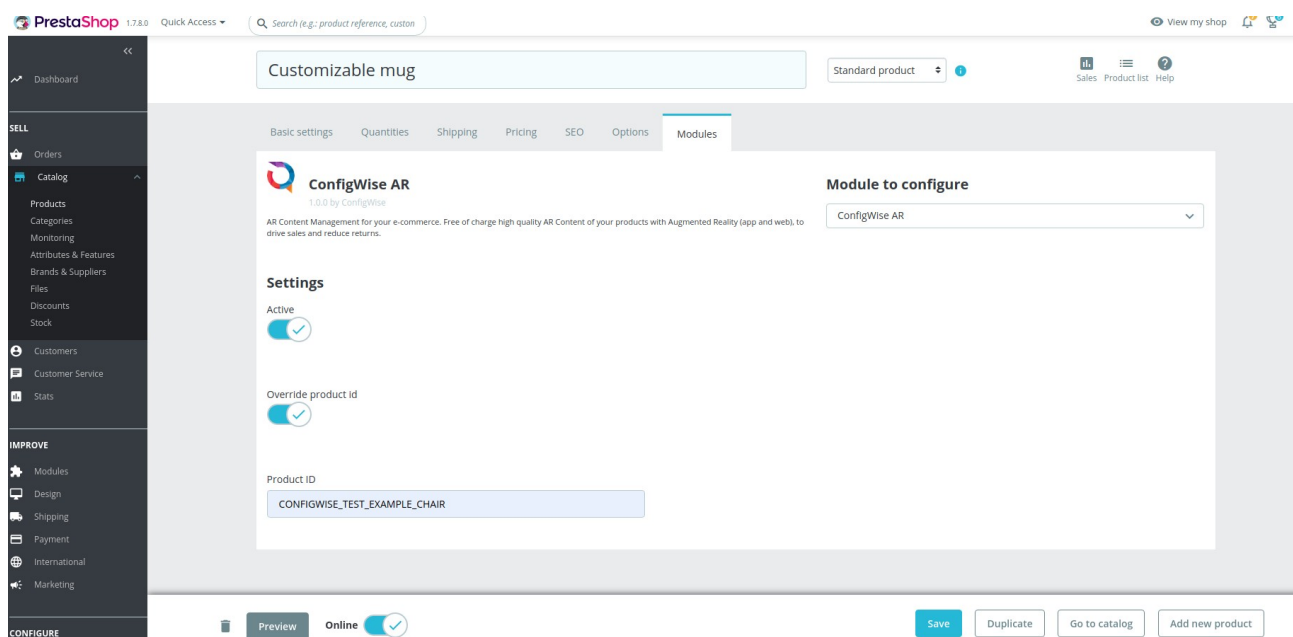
PrestaShop 1.7.8.0 Quick Access ▾ Search (e.g.: product reference, custon

View my shop

«

Dashboard

SELL

Orders

Catalog

Products
Categories
Monitoring
Attributes & Features
Brands & Suppliers
Files
Discounts
Stock

Customers
Customer Service
Stats

IMPROVE

Modules
Design
Shipping
Payment
International
Marketing

CONFIGURE

Customizable mug

Standard product

Sales Product list Help

Basic settings Quantities Shipping Pricing SEO Options Modules

ConfigWise AR
1.0.0 by ConfigWise

AR Content Management for your e-commerce. Free of charge high quality AR Content of your products with Augmented Reality (app and web), to drive sales and reduce returns.

Module to configure

ConfigWise AR

Settings

Active

Override product id

Product ID

CONFIGWISE_TEST_EXAMPLE_CHAIR

Preview Online

Save Duplicate Go to catalog Add new product